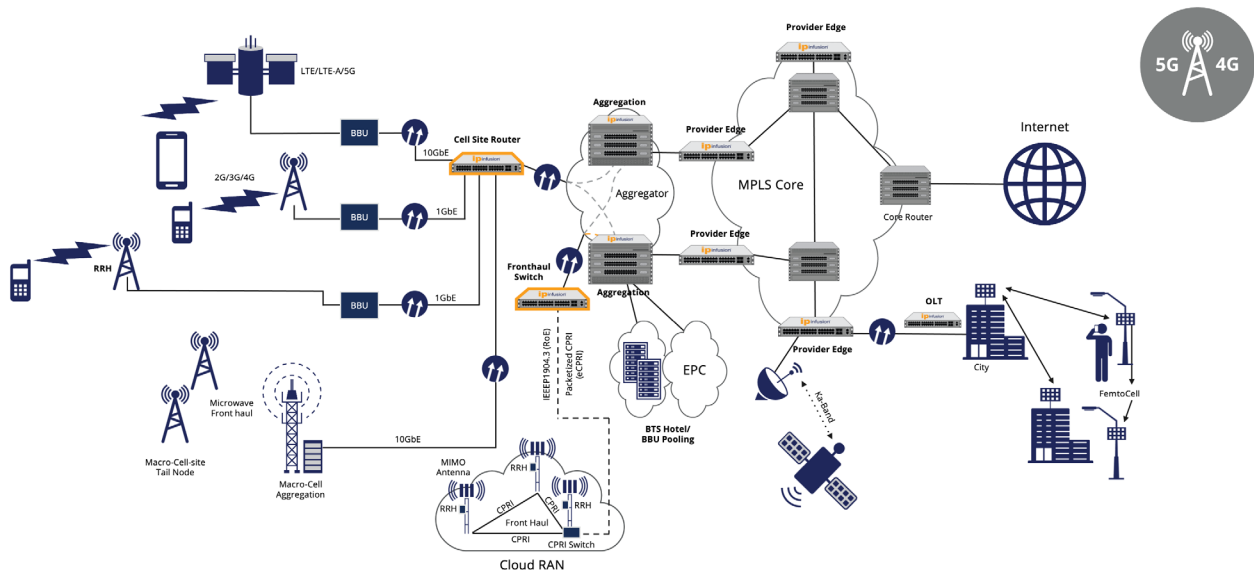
5G 4G

LTE/LTE-A/5G

BBU

10GbE

Cell Site Router

2G/3G/4G

BBU

1GbE

RRH

BBU

1GbE

Aggregation

Aggregator

Fronthaul Switch

Aggregation

Provider Edge

Provider Edge

Provider Edge

MPLS Core

Core Router

Internet

Provider Edge

OLT

City

FemtoCell

EPC

BTS Hotel/ BBU Pooling

IEEEP1904.3 (RoE)

Packetized CPRI (eCPRI)

Ka-Band

Microwave Front haul

Macro-Cell-site Tail Node

Macro-Cell Aggregation

10GbE

MIMO Antenna

RRH

RRH

RRH

CPRI

CPRI

Front Haul

CPRI

CPRI Switch

Cloud RAN